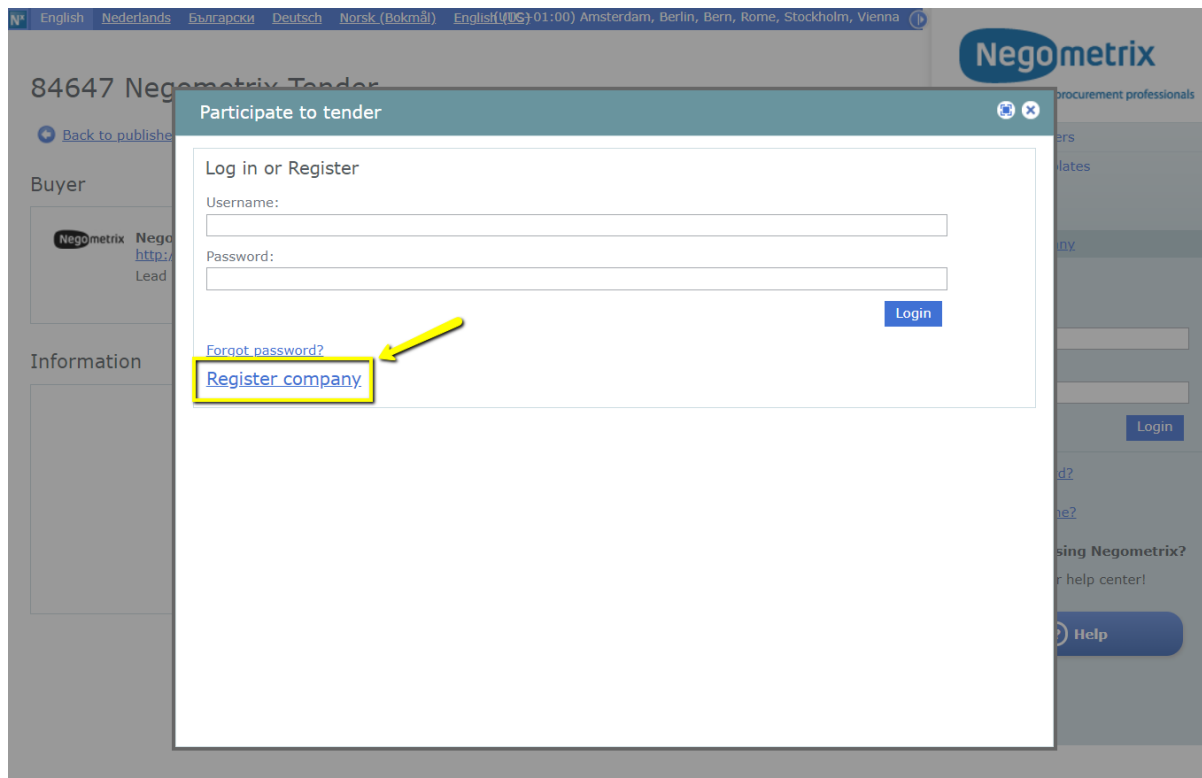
N³ English Nederlands Български Deutsch Norsk (Bokmål) English (US) (UTC+01:00) Amsterdam, Berlin, Bern, Rome, Stockholm, Vienna

84647 Negometrix Tender

Back to publishe

Buyer

Negometrix Nego
http:/
Lead

Information

Negometrix
procurement professionals

ers
plates
any

Login
d?
ne?
sing Negometrix?
r help center!
Help

Participate to tender

Log in or Register

Username:

Password:

Login

Forgot password?

Register company